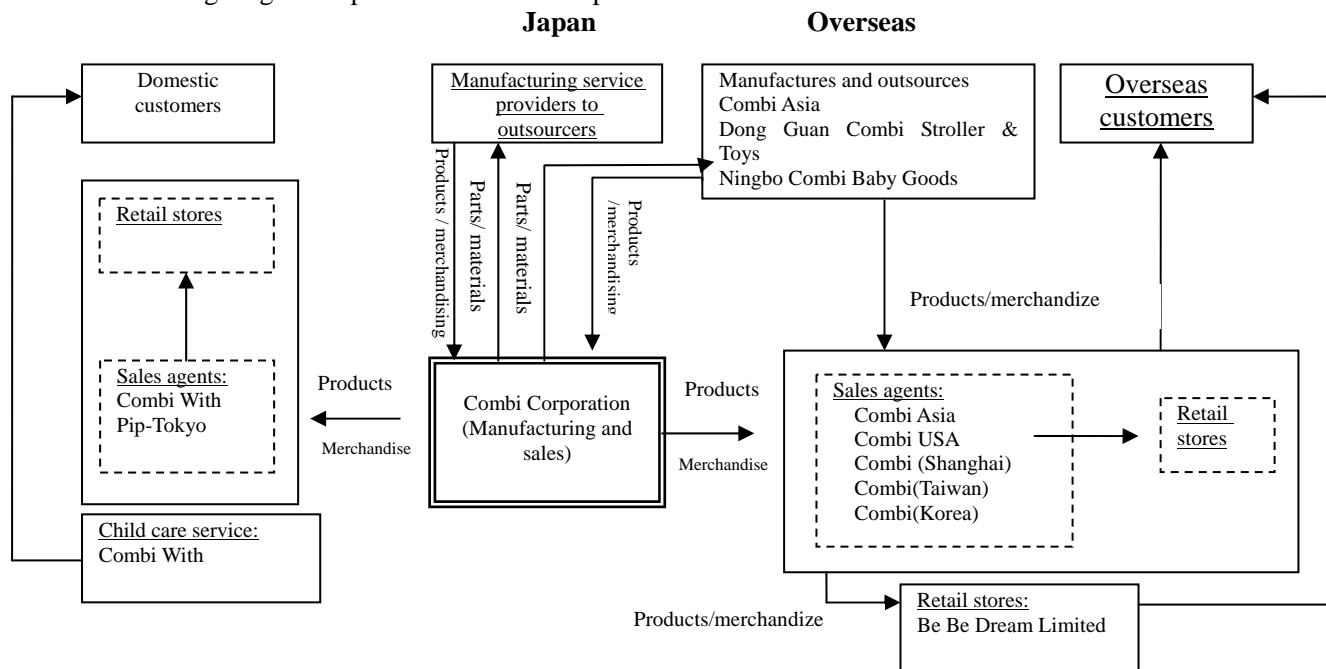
Japan

Overseas

Domestic customers

Manufacturing service providers to outsourcers

Manufactures and outsources
Combi Asia
Dong Guan Combi Stroller & Toys
Ningbo Combi Baby Goods

Overseas customers

Retail stores

Products / merchandising

Parts/ materials

Parts/ materials

Products /merchandising

Products/merchandize

Sales agents:
Combi With
Pip-Tokyo

Products

Merchandise

Combi Corporation (Manufacturing and sales)

Products

Merchandise

Sales agents:
Combi Asia
Combi USA
Combi (Shanghai)
Combi(Taiwan)
Combi(Korea)

Retail stores

Child care service:
Combi With

Products/merchandize

Retail stores:
Be Be Dream Limited